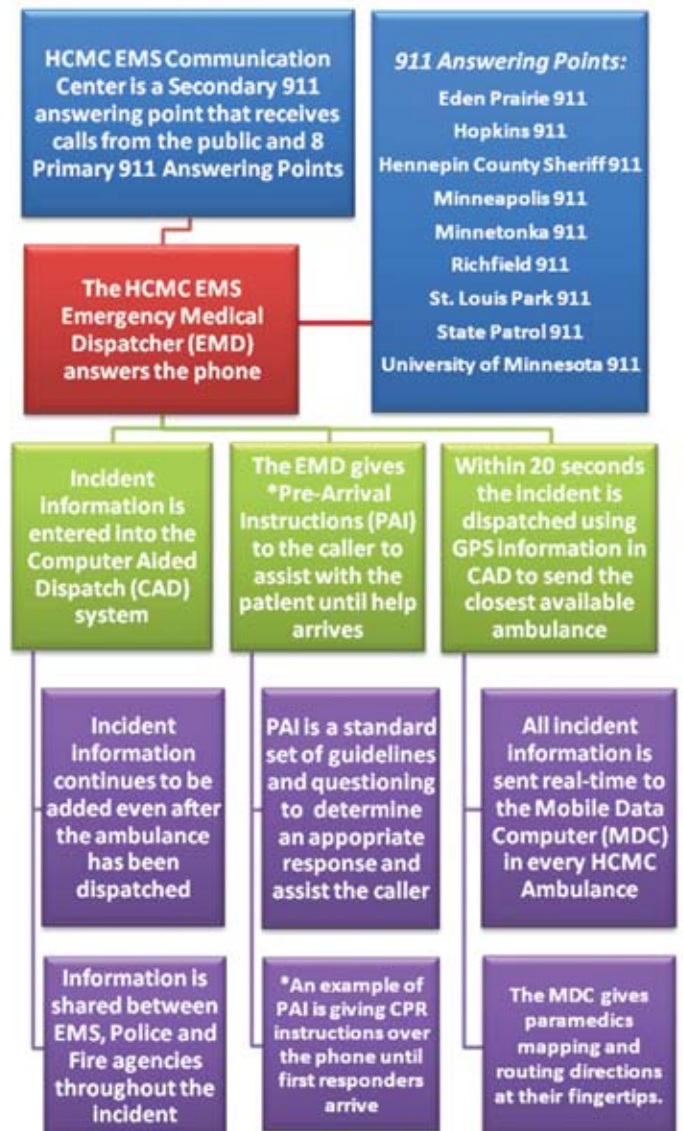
HCMC EMS Communication Center is a Secondary 911 answering point that receives calls from the public and 8 Primary 911 Answering Points

911 Answering Points:
Eden Prairie 911
Hopkins 911
Hennepin County Sheriff 911
Minneapolis 911
Minnetonka 911
Richfield 911
St. Louis Park 911
State Patrol 911
University of Minnesota 911

The HCMC EMS Emergency Medical Dispatcher (EMD) answers the phone

Incident information is entered into the Computer Aided Dispatch (CAD) system

The EMD gives *Pre-Arrival Instructions (PAI) to the caller to assist with the patient until help arrives

Within 20 seconds the incident is dispatched using GPS information in CAD to send the closest available ambulance

Incident information continues to be added even after the ambulance has been dispatched

PAI is a standard set of guidelines and questioning to determine an appoprate response and assist the caller

All incident information is sent real-time to the Mobile Data Computer (MDC) in every HCMC Ambulance

Information is shared between EMS, Police and Fire agencies throughout the incident

*An example of PAI is giving CPR instructions over the phone until first responders arrive

The MDC gives paramedics mapping and routing directions at their fingertips.